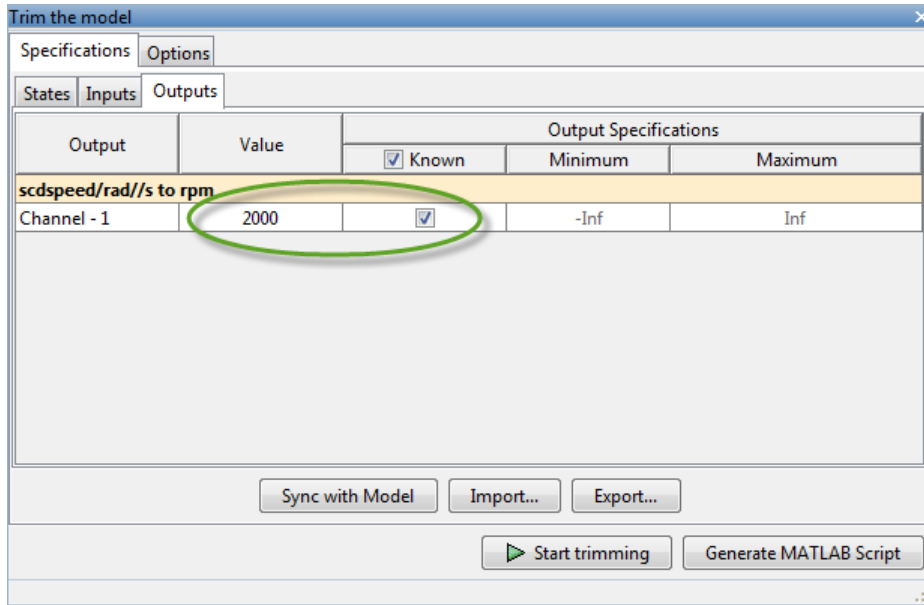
Trim the model

Specifications | Options

States | Inputs | Outputs

| Output | Value | Output Specifications | | |
|---|---|---|---|---|
| | | Known | Minimum | Maximum |
| scdspeed/rad//s to rpm | | | | |
| Channel - 1 | 2000 | | -Inf | Inf |

Sync with Model | Import... | Export...

Start trimming | Generate MATLAB Script